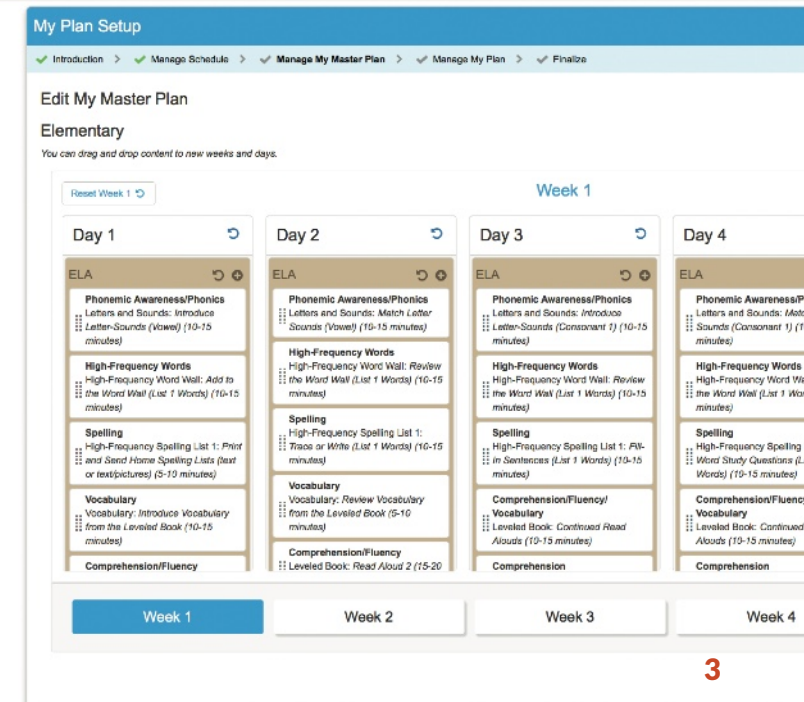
My Plan Setup

Introduction > Manage Schedule > Manage My Master Plan > Manage My Plan > Finalize

Edit My Master Plan

Elementary

You can drag and drop content to new weeks and days.

Reset Week 1

Week 1

Day 1

ELA

Phonemic Awareness/Phonics
Letters and Sounds: Introduce Letter-Sounds (Vowel) (10-15 minutes)

High-Frequency Words
High-Frequency Word Wall: Add to the Word Wall (List 1 Words) (10-15 minutes)

Spelling
High-Frequency Spelling List 1: Print and Send Home Spelling Lists (text or text/pictures) (5-10 minutes)

Vocabulary
Vocabulary: Introduce Vocabulary from the Leveled Book (10-15 minutes)

Comprehension/Fluency

Day 2

ELA

Phonemic Awareness/Phonics
Letters and Sounds: Match Letter Sounds (Vowel) (10-15 minutes)

High-Frequency Words
High-Frequency Word Wall: Review the Word Wall (List 1 Words) (10-15 minutes)

Spelling
High-Frequency Spelling List 1: Trace or Write (List 1 Words) (10-15 minutes)

Vocabulary
Vocabulary: Review Vocabulary from the Leveled Book (5-10 minutes)

Comprehension/Fluency
Leveled Book: Read Aloud 2 (15-20

Day 3

ELA

Phonemic Awareness/Phonics
Letters and Sounds: Introduce Letter-Sounds (Consonant 1) (10-15 minutes)

High-Frequency Words
High-Frequency Word Wall: Review the Word Wall (List 1 Words) (10-15 minutes)

Spelling
High-Frequency Spelling List 1: Fill-in Sentences (List 1 Words) (10-15 minutes)

Comprehension/Fluency/ Vocabulary
Leveled Book: Continued Read Alouds (10-15 minutes)

Comprehension

Day 4

ELA

Phonemic Awareness/P
Letters and Sounds: Mat
Sounds (Consonant 1) (1
minutes)

High-Frequency Words
High-Frequency Word Wa
the Word Wall (List 1 Wo
minutes)

Spelling
High-Frequency Spelling
Word Study Questions (L
Words) (10-15 minutes)

Comprehension/Fluency
Vocabulary
Leveled Book: Continued
Alouds (10-15 minutes)

Comprehension

Week 1 | Week 2 | Week 3 | Week 4

3